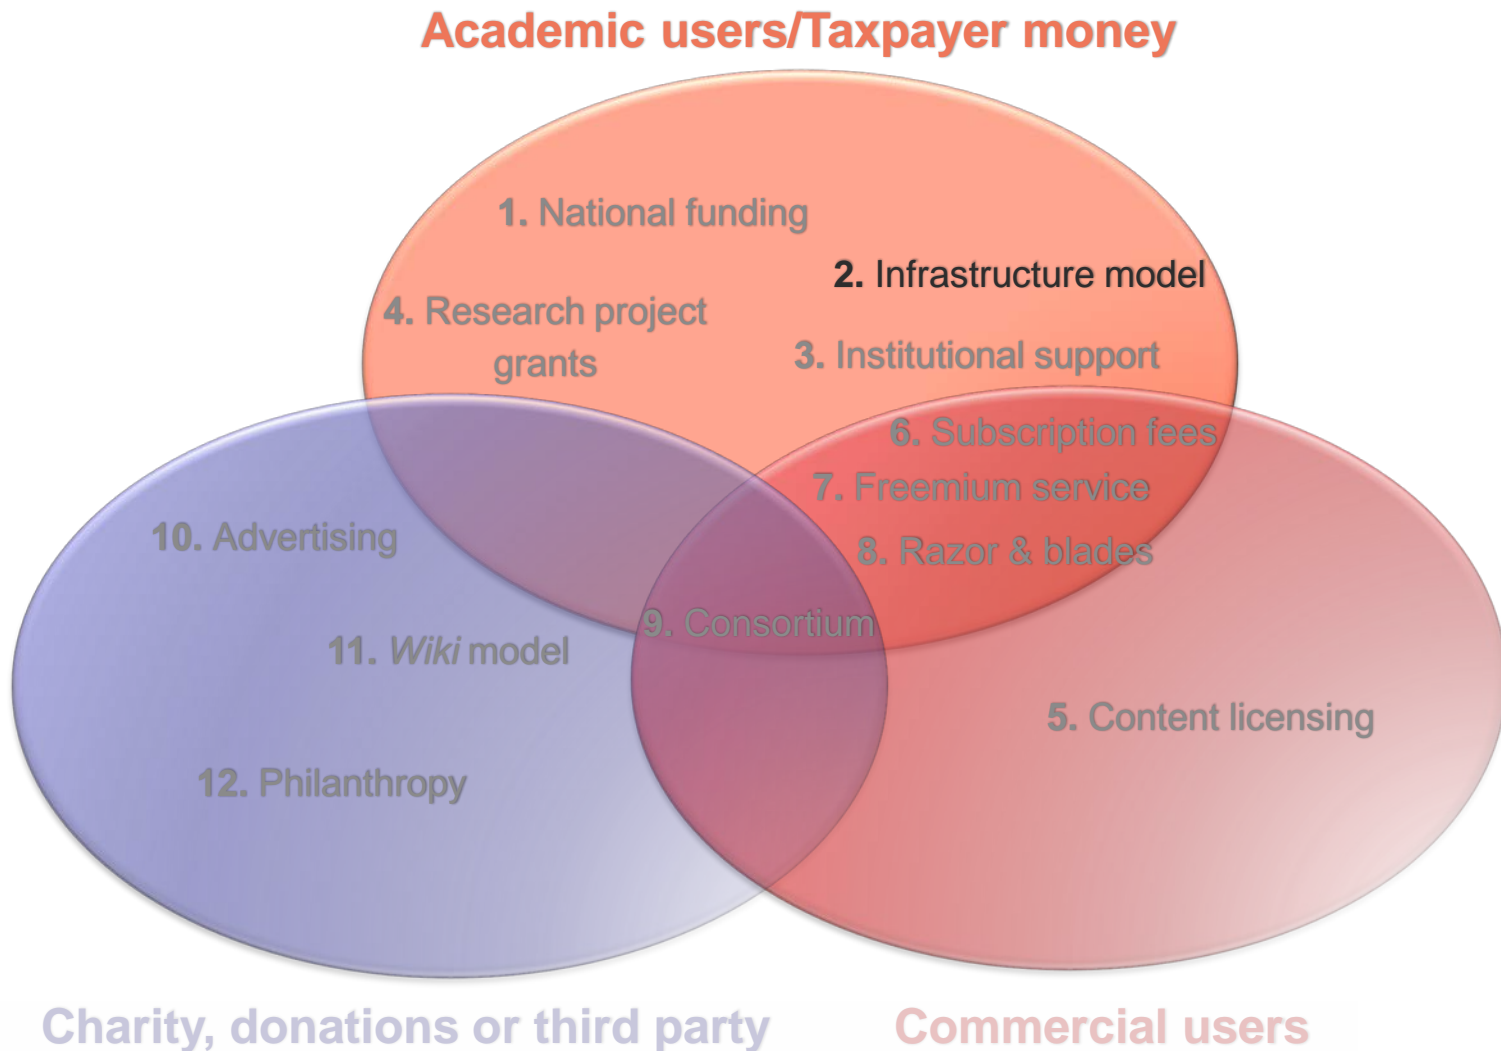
Academic users/Taxpayer money

1. National funding

2. Infrastructure model

4. Research project grants

3. Institutional support

6. Subscription fees

7. Freemium service

10. Advertising

8. Razor & blades

9. Consortium

11. Wiki model

5. Content licensing

12. Philanthropy

Charity, donations or third party

Commercial users